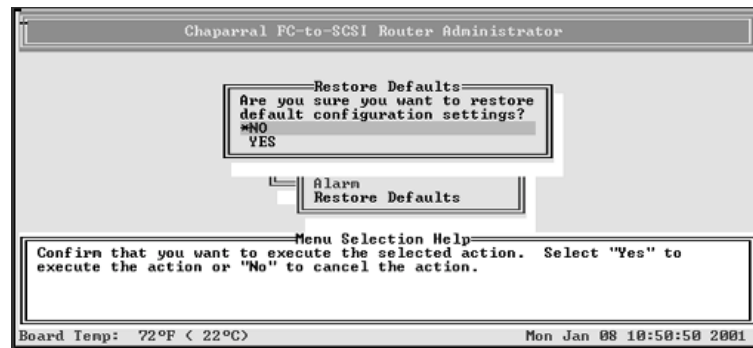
Chaparral FC-to-SCSI Router Administrator

Restore Defaults
Are you sure you want to restore default configuration settings?
*NO
YES

Alarm
Restore Defaults

Menu Selection Help
Confirm that you want to execute the selected action. Select "Yes" to execute the action or "No" to cancel the action.

Board Temp: 72°F ( 22°C)

Mon Jan 08 10:50:50 2001